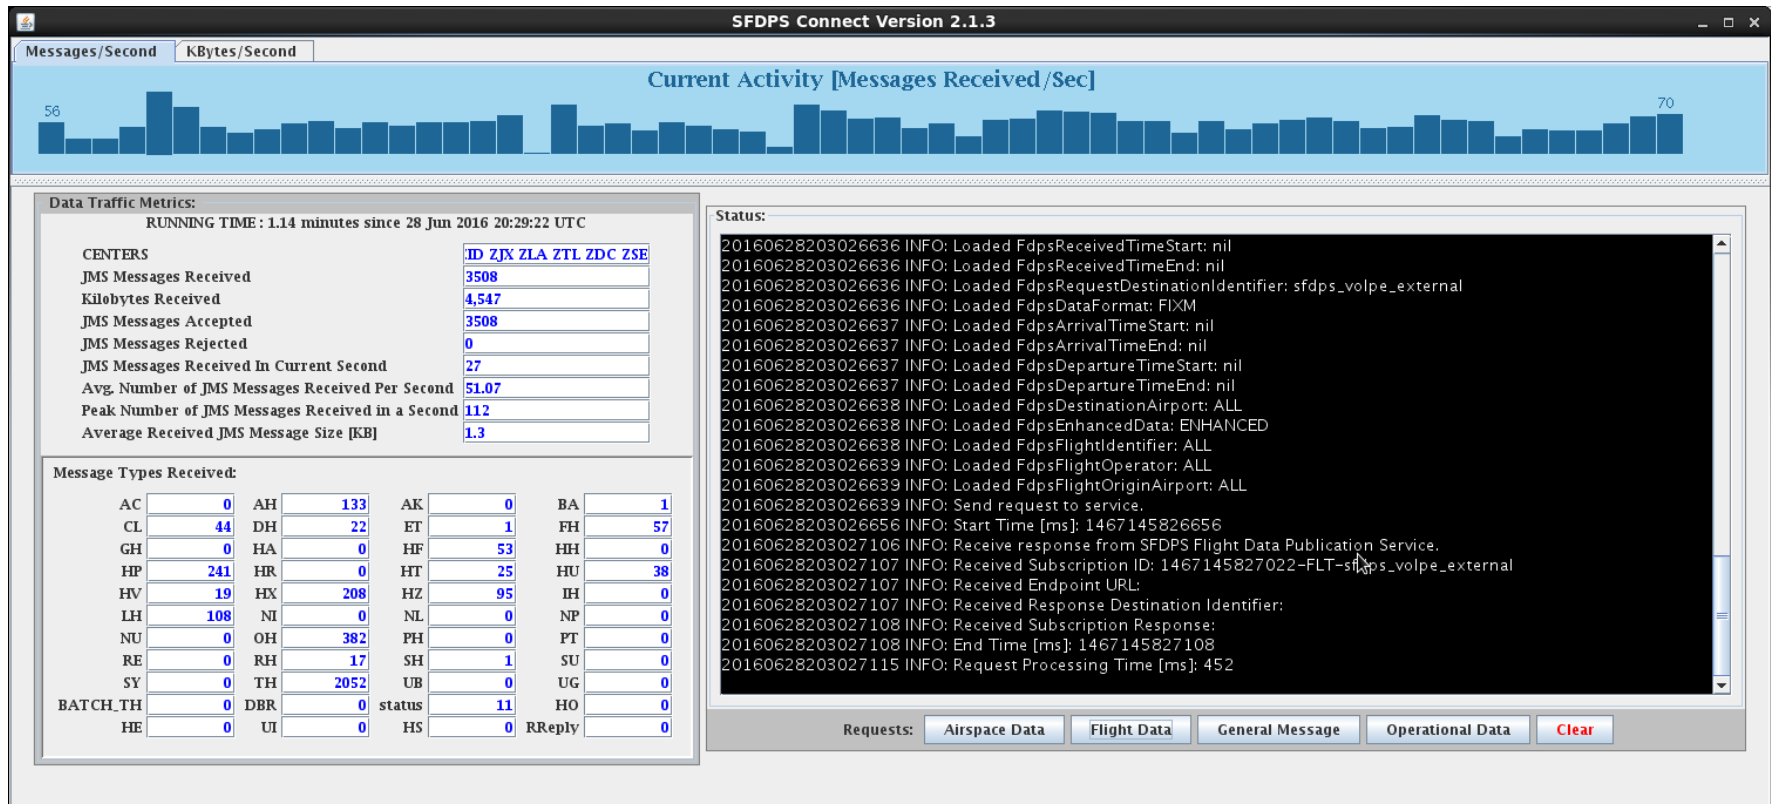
SFDPS Connect Version 2.1.3

Messages/Second | KBytes/Second

Current Activity [Messages Received/Sec]

56

70

Data Traffic Metrics:
RUNNING TIME: 1.14 minutes since 28 Jun 2016 20:29:22 UTC

| | |
|---|---|
| CENTERS | ID ZJX ZLA ZTL ZDC ZSE |
| JMS Messages Received | 3508 |
| Kilobytes Received | 4,547 |
| JMS Messages Accepted | 3508 |
| JMS Messages Rejected | 0 |
| JMS Messages Received In Current Second | 27 |
| Avg. Number of JMS Messages Received Per Second | 51.07 |
| Peak Number of JMS Messages Received in a Second | 112 |
| Average Received JMS Message Size [KB] | 1.3 |

Message Types Received:

| | | | | | | | |
|---|---|---|---|---|---|---|---|
| AC | 0 | AH | 133 | AK | 0 | BA | 1 |
| CL | 44 | DH | 22 | ET | 1 | FH | 57 |
| GH | 0 | HA | 0 | HF | 53 | HH | 0 |
| HP | 241 | HR | 0 | HT | 25 | HU | 38 |
| HV | 19 | HX | 208 | HZ | 95 | IH | 0 |
| LH | 108 | NI | 0 | NL | 0 | NP | 0 |
| NU | 0 | OH | 382 | PH | 0 | PT | 0 |
| RE | 0 | RH | 17 | SH | 1 | SU | 0 |
| SY | 0 | TH | 2052 | UB | 0 | UG | 0 |
| BATCH_TH | 0 | DBR | 0 | status | 11 | HO | 0 |
| HE | 0 | UI | 0 | HS | 0 | RReply | 0 |

Status:
20160628203026636 INFO: Loaded FdpsReceivedTimeStart: nil
20160628203026636 INFO: Loaded FdpsReceivedTimeEnd: nil
20160628203026636 INFO: Loaded FdpsRequestDestinationIdentifier: sfdps_volpe_external
20160628203026636 INFO: Loaded FdpsDataFormat: FIXM
20160628203026637 INFO: Loaded FdpsArrivalTimeStart: nil
20160628203026637 INFO: Loaded FdpsArrivalTimeEnd: nil
20160628203026637 INFO: Loaded FdpsDepartureTimeStart: nil
20160628203026637 INFO: Loaded FdpsDepartureTimeEnd: nil
20160628203026638 INFO: Loaded FdpsDestinationAirport: ALL
20160628203026638 INFO: Loaded FdpsEnhancedData: ENHANCED
20160628203026638 INFO: Loaded FdpsFlightIdentifier: ALL
20160628203026639 INFO: Loaded FdpsFlightOperator: ALL
20160628203026639 INFO: Loaded FdpsFlightOriginAirport: ALL
20160628203026639 INFO: Send request to service.
20160628203026656 INFO: Start Time [ms]: 1467145826656
20160628203027106 INFO: Receive response from SFDPS Flight Data Publication Service.
20160628203027107 INFO: Received Subscription ID: 1467145827022-FLT-sfdps_volpe_external
20160628203027107 INFO: Received Endpoint URL:
20160628203027107 INFO: Received Response Destination Identifier:
20160628203027108 INFO: Received Subscription Response:
20160628203027108 INFO: End Time [ms]: 1467145827108
20160628203027115 INFO: Request Processing Time [ms]: 452

Requests: Airspace Data | Flight Data | General Message | Operational Data | Clear